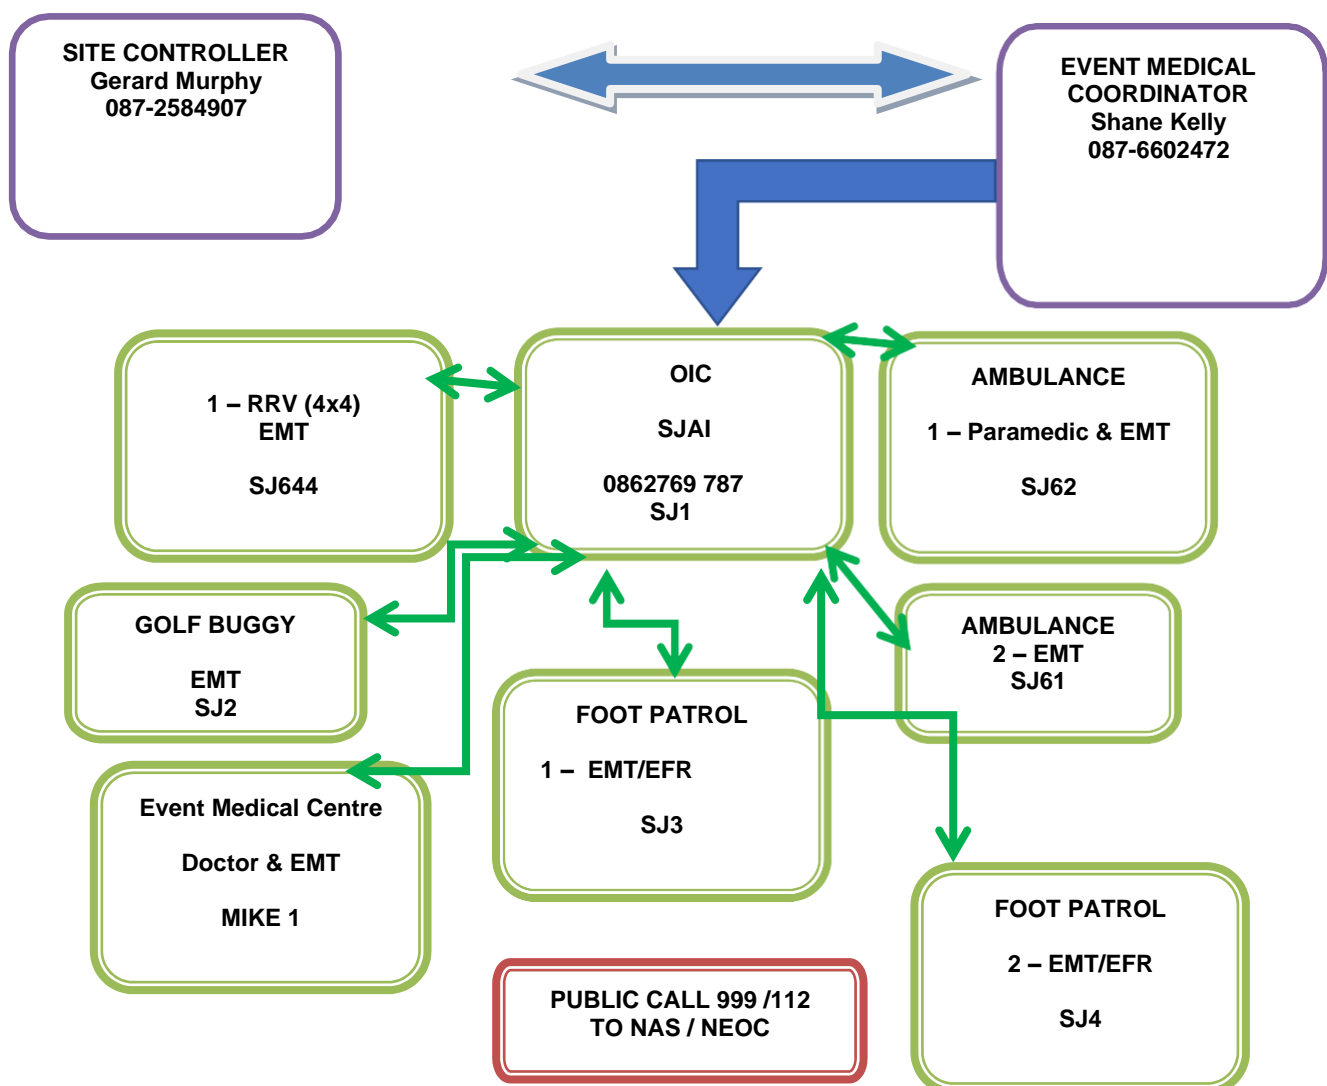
SITE CONTROLLER
Gerard Murphy
087-2584907

EVENT MEDICAL COORDINATOR
Shane Kelly
087-6602472

1 – RRV (4x4)
EMT

SJ644

OIC

SJAI

0862769 787
SJ1

AMBULANCE

1 – Paramedic & EMT

SJ62

GOLF BUGGY

EMT
SJ2

AMBULANCE
2 – EMT
SJ61

FOOT PATROL

1 – EMT/EFR

SJ3

Event Medical Centre

Doctor & EMT

MIKE 1

FOOT PATROL

2 – EMT/EFR

SJ4

PUBLIC CALL 999 /112
TO NAS / NEOC